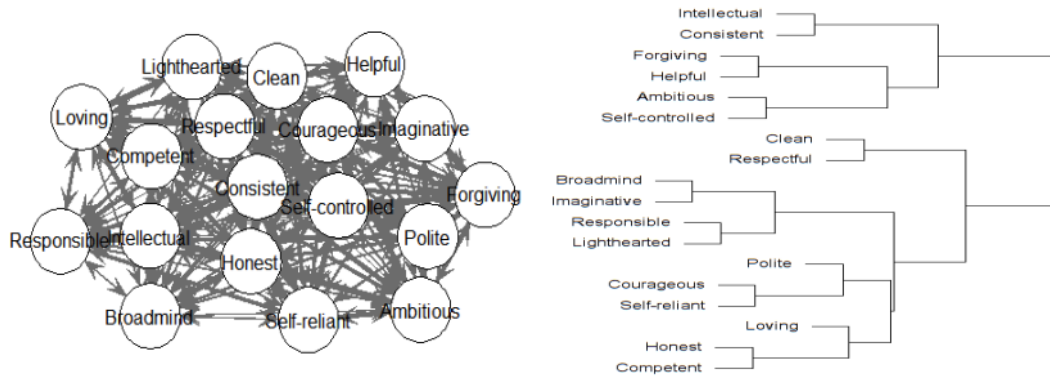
Lighthearted
Clean
Helpful
Loving
Respectful
Courageous
Imaginative
Competent
Consistent
Self-controlled
Forgiving
Responsible
Intellectual
Honest
Polite
Broadmind
Self-reliant
Ambitious

Intellectual
Consistent
Forgiving
Helpful
Ambitious
Self-controlled
Clean
Respectful
Broadmind
Imaginative
Responsible
Lighthearted
Polite
Courageous
Self-reliant
Loving
Honest
Competent